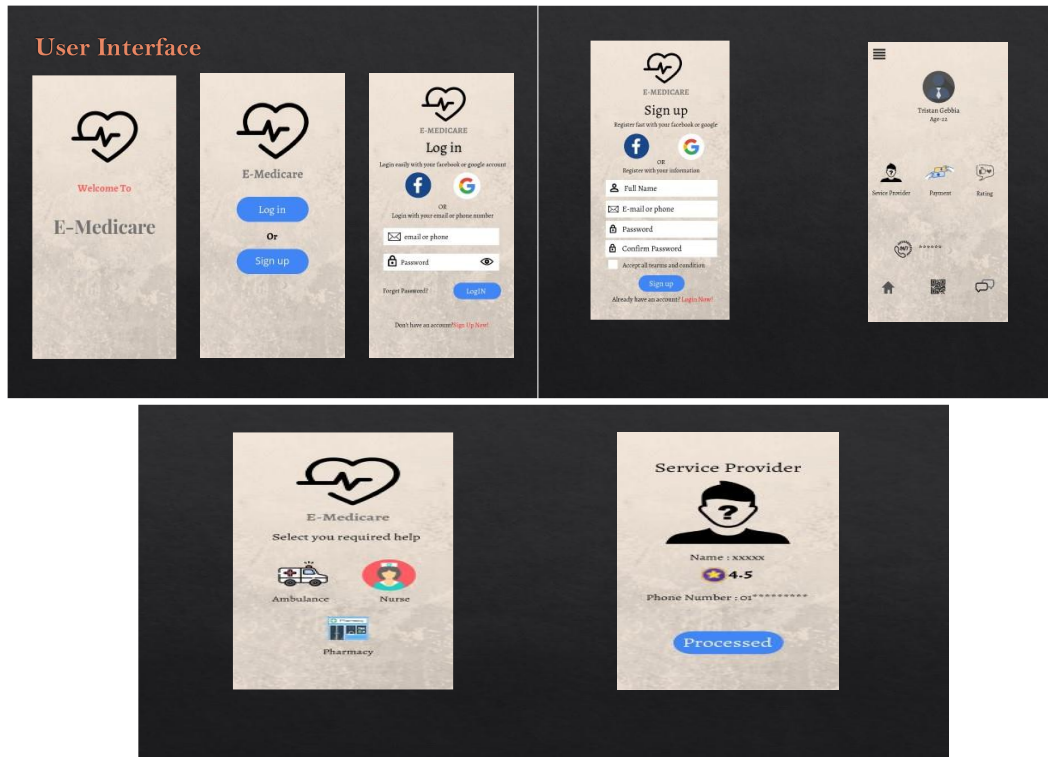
User Interface

Welcome To

E-Medicare

E-Medicare

Log in

Or

Sign up

E-MEDICARE

Log in

Login easily with your facebook or google account

OR

Login with your email or phone number

email or phone

Password

Forget Password?

LogIN

Don't have an account?Sign Up Now!

E-MEDICARE

Sign up

Register fast with your facebook or google

OR

Register with your information

Full Name

E-mail or phone

Password

Confirm Password

Accept all tearms and condition

Sign up

Already have an account? Login Now!

Tristan Gebbia

Age-22

Service Provider

Payment

Rating

******

E-Medicare

Select you required help

Ambulance

Nurse

Pharmacy

Service Provider

Name : xxxxx

4.5

Phone Number : 01*********

Processed